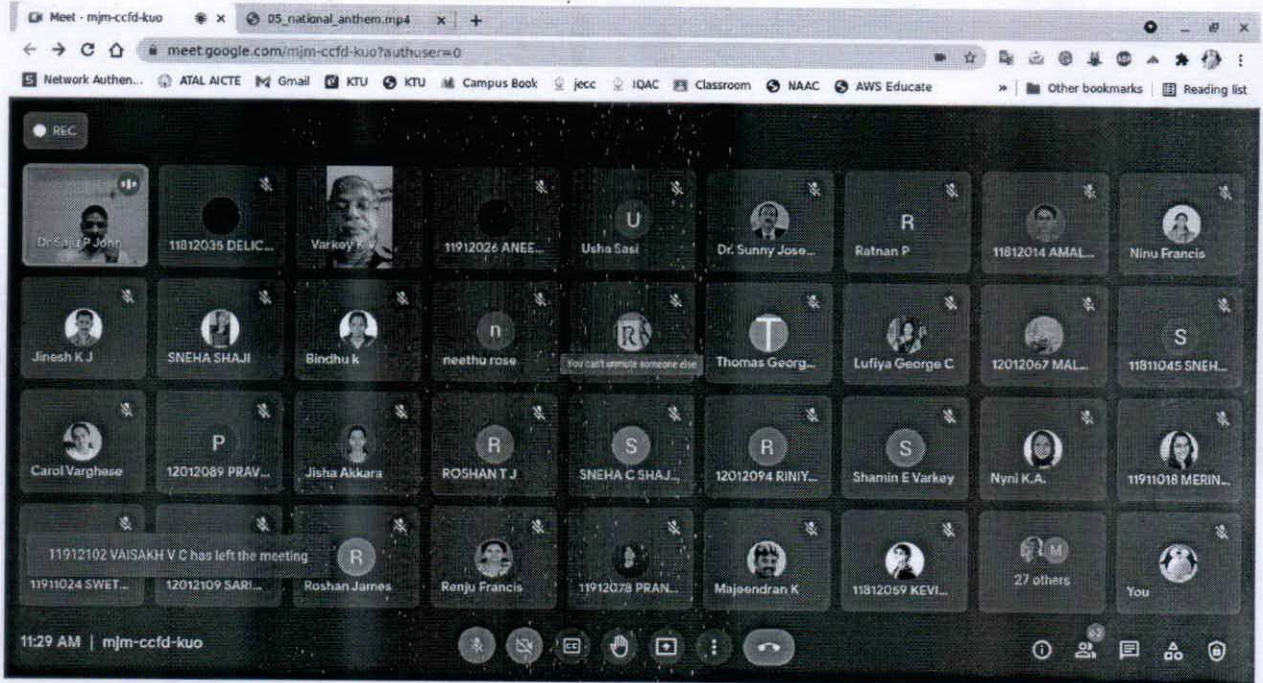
Meet - mjm-ccfd-kuo
05_national_anthem.mp4
meet.google.com/mjm-ccfd-kuo?authuser=0
Network Authen... ATAL AICTE Gmail KTU KTU Campus Book jecc IQAC Classroom NAAC AWS Educate
Other bookmarks Reading list

REC

Dr Saju P John
11812035 DELIC...
Varkey K V
11912026 ANEE...
U
Usha Sasi
Dr. Sunny Jose...
R
Ratnan P
11812014 AMAL...
Ninu Francis

Jinesh K J
SNEHA SHAJI
Bindhu k
n
neethu rose
You can't unmute someone else
T
Thomas Georg...
Lufiya George C
12012067 MAL...
S
11811045 SNEH...

Carol Varghese
P
12012089 PRAV...
Jisha Akkara
R
ROSHAN T J
S
SNEHA C SHAJ...
R
12012094 RINIY...
S
Shamin E Varkey
Nyni K.A.
11911018 MERIN...

11912102 VAISAKH V C has left the meeting
11911024 SWET...
12012109 SARI...
R
Roshan James
Renju Francis
11912078 PRAN...
Majeendran K
11812059 KEVI...
M
27 others
You

11:29 AM | mjm-ccfd-kuo